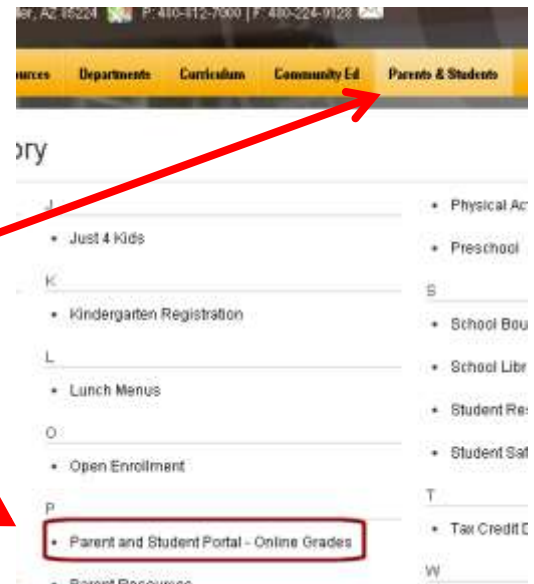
ler, AZ 85224 | P: 480-812-7000 | F: 480-224-9128

ources Departments Curriculum Community Ed Parents & Students

ory

J

• Just 4 Kids

K

• Kindergarten Registration

L

• Lunch Menus

O

• Open Enrollment

P

• Parent and Student Portal - Online Grades

• Parent Resources

• Physical Ac

• Preschool

S

• School Bou

• School Libr

• Student Re

• Student Saf

T

• Tax Credit D

W